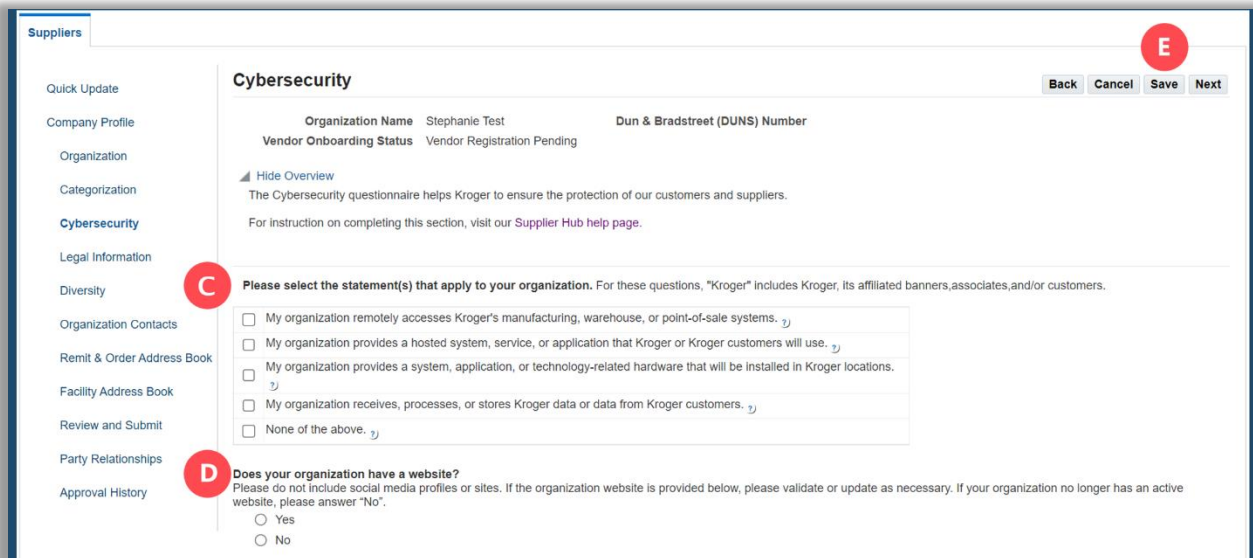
Suppliers

Quick Update
Company Profile
Organization
Categorization
Cybersecurity
Legal Information
Diversity
Organization Contacts
Remit & Order Address Book
Facility Address Book
Review and Submit
Party Relationships
Approval History

Cybersecurity

E

Back Cancel Save Next

Organization Name Stephanie Test
Vendor Onboarding Status Vendor Registration Pending
Dun & Bradstreet (DUNS) Number

Hide Overview
The Cybersecurity questionnaire helps Kroger to ensure the protection of our customers and suppliers.

For instruction on completing this section, visit our Supplier Hub help page.

C

Please select the statement(s) that apply to your organization. For these questions, "Kroger" includes Kroger, its affiliated banners,associates,and/or customers.

My organization remotely accesses Kroger's manufacturing, warehouse, or point-of-sale systems.
My organization provides a hosted system, service, or application that Kroger or Kroger customers will use.
My organization provides a system, application, or technology-related hardware that will be installed in Kroger locations.
My organization receives, processes, or stores Kroger data or data from Kroger customers.
None of the above.

D

Does your organization have a website?
Please do not include social media profiles or sites. If the organization website is provided below, please validate or update as necessary. If your organization no longer has an active website, please answer "No".
Yes
No